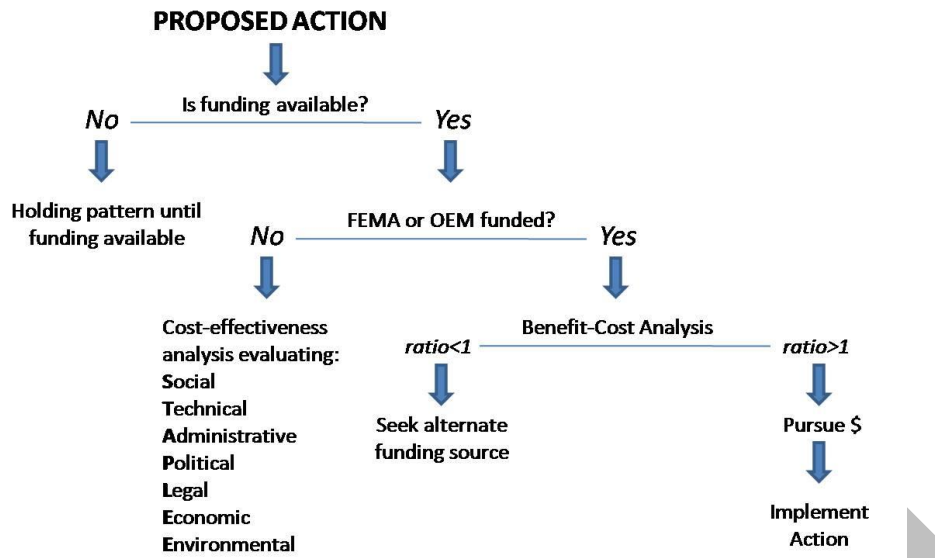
PROPOSED ACTION

Is funding available?

No

Yes

Holding pattern until funding available

FEMA or OEM funded?

No

Yes

Cost-effectiveness analysis evaluating:
Social
Technical
Administrative
Political
Legal
Economic
Environmental

Benefit-Cost Analysis

ratio<1

ratio>1

Seek alternate funding source

Pursue $

Implement Action